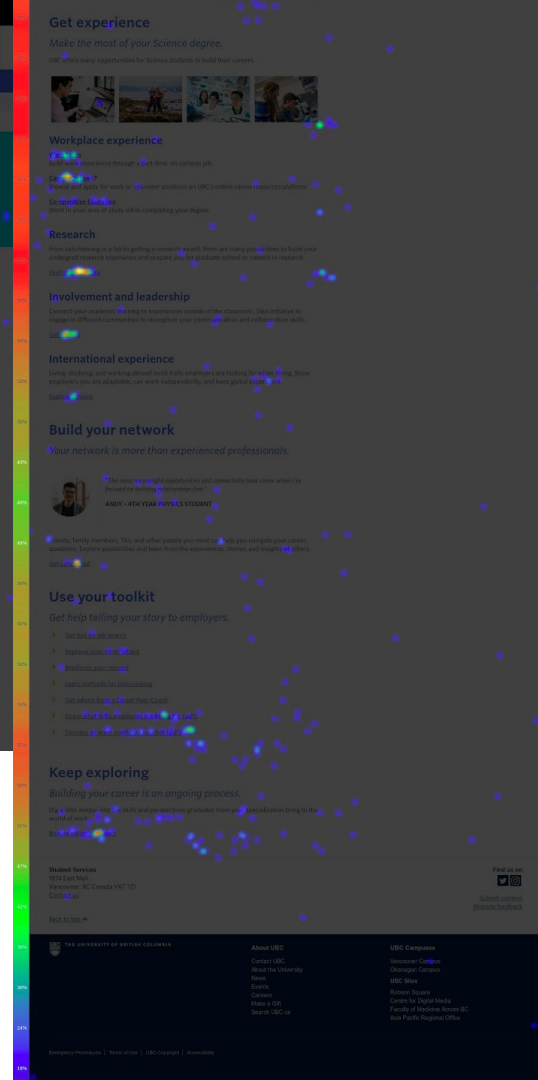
Get experience

Make the most of your Science degree.

UBC offers many opportunities for Science students to build their careers.

Workplace experience

Build work experience through a part-time on-campus job.

Career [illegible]

Browse and apply for work or volunteer positions on UBC's online career resources platform.

Co-operative Education

Work in your area of study while completing your degree.

Research

From volunteering in a lab to getting a research award, there are many opportunities to build your undergrad research experience and prepare you for graduate school or careers in research.

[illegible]

Involvement and leadership

Connect your academic learning to experiences outside of the classroom. Take initiative to engage in different communities to strengthen your communication and collaboration skills.

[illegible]

International experience

Living, studying, and working abroad show employers you are looking for. Show employers you are adaptable, can work independently, and have global experience.

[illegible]

Build your network

Your network is more than experienced professionals.

"The most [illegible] opportunities and connections have come when I've focused on building relationships first."

ANDY • 4TH YEAR PHYSICS STUDENT

Friends, family members, TAs, and other people you meet can help you navigate your career questions. Explore possibilities and learn from the experiences, stories, and insights of others.

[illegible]

Use your toolkit

Get help telling your story to employers.

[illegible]

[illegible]

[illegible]

Learn methods for interviewing

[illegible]

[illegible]

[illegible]

Keep exploring

Building your career is an ongoing process.

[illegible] skills and perspectives graduates from your specialization bring to the world of work.

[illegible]

Student Services
1874 East Mall
Vancouver, BC Canada V6T 1Z1
Contact us

Back to top

Find us on

Submit content
Website feedback

THE UNIVERSITY OF BRITISH COLUMBIA

About UBC
Contact UBC
About the University
News
Events
Careers
Make a Gift
Search UBC.ca

UBC Campuses
Vancouver Campus
Okanagan Campus

UBC Sites
Robson Square
Centre for Digital Media
Faculty of Medicine Across BC
Asia Pacific Regional Office

Emergency Procedures | Terms of Use | UBC Copyright | Accessibility